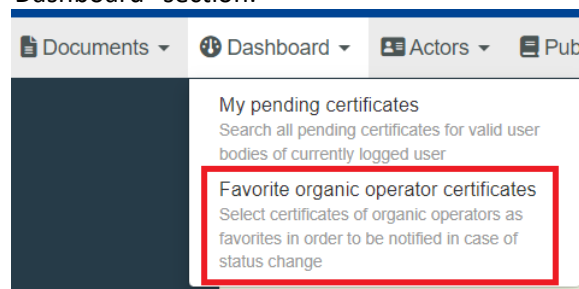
Dashboard" section.

Documents ▾ Dashboard ▾ Actors ▾ Pub

My pending certificates
Search all pending certificates for valid user bodies of currently logged user

Favorite organic operator certificates
Select certificates of organic operators as favorites in order to be notified in case of status change